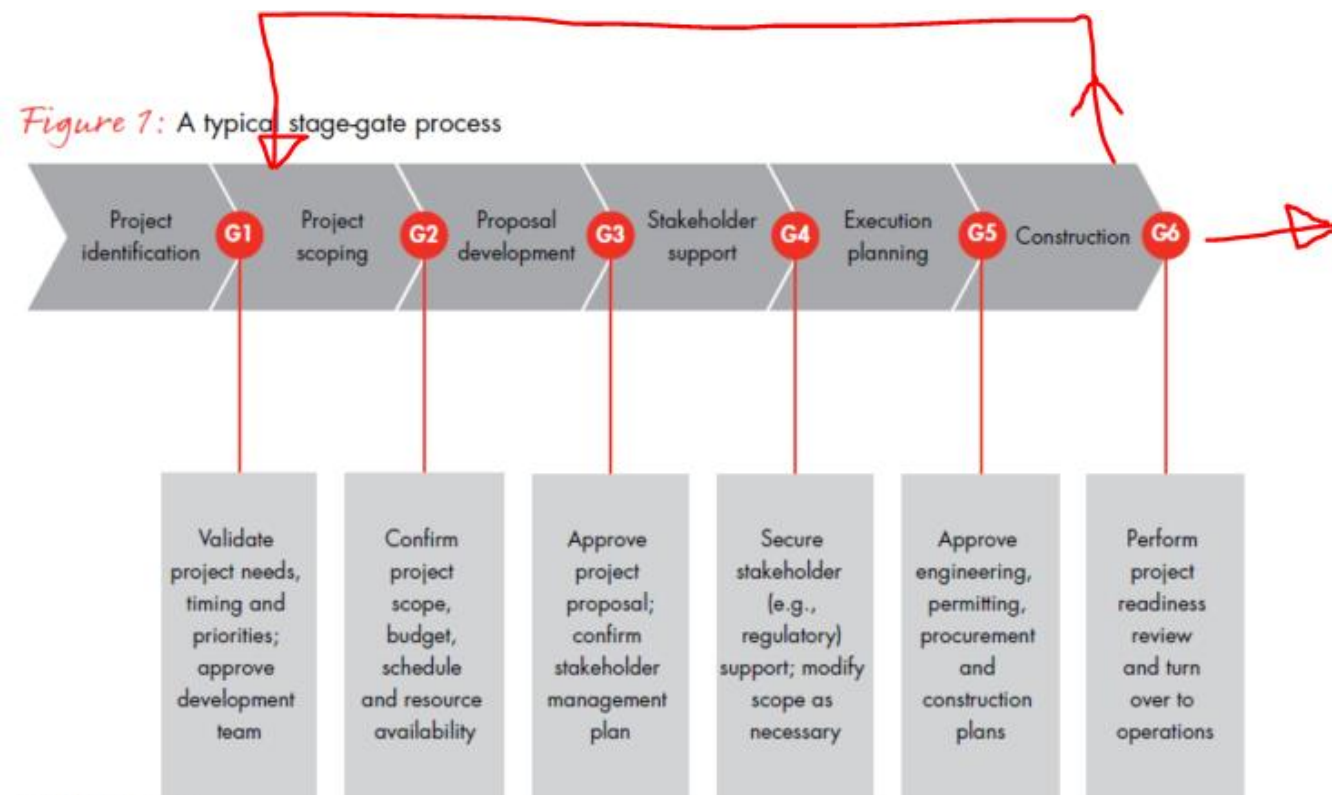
Figure 1: A typical stage-gate process

Project identification G1 Project scoping G2 Proposal development G3 Stakeholder support G4 Execution planning G5 Construction G6

Validate project needs, timing and priorities; approve development team

Confirm project scope, budget, schedule and resource availability

Approve project proposal; confirm stakeholder management plan

Secure stakeholder (e.g., regulatory) support; modify scope as necessary

Approve engineering, permitting, procurement and construction plans

Perform project readiness review and turn over to operations